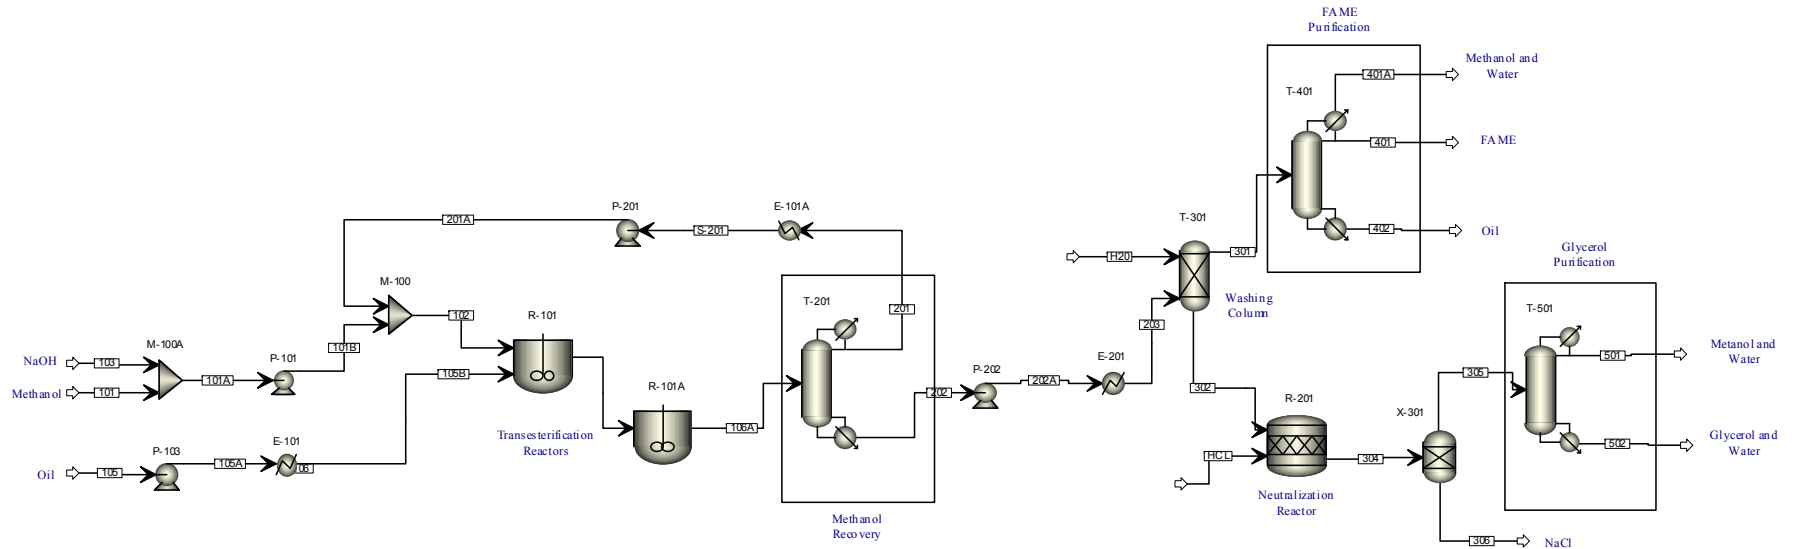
FAME
Purification

Methanol and
Water

T-401

401A

401

FAME

402

Oil

P-201

E-101A

201A

S-201

T-301

H20

301

Glycerol
Purification

M-100

T-201

201

Washing
Column

203

T-501

NaOH

103

M-100A

P-101

101B

102

R-101

E-201

501

Metanol and
Water

Methanol

101

101A

105B

R-101A

P-202

202A

302

305

202

106A

R-201

X-301

Transesterification
Reactors

HCL

304

502

Glycerol and
Water

P-103

E-101

Oil

105

105A

106

Neutralization
Reactor

Methanol
Recovery

306

NaCl